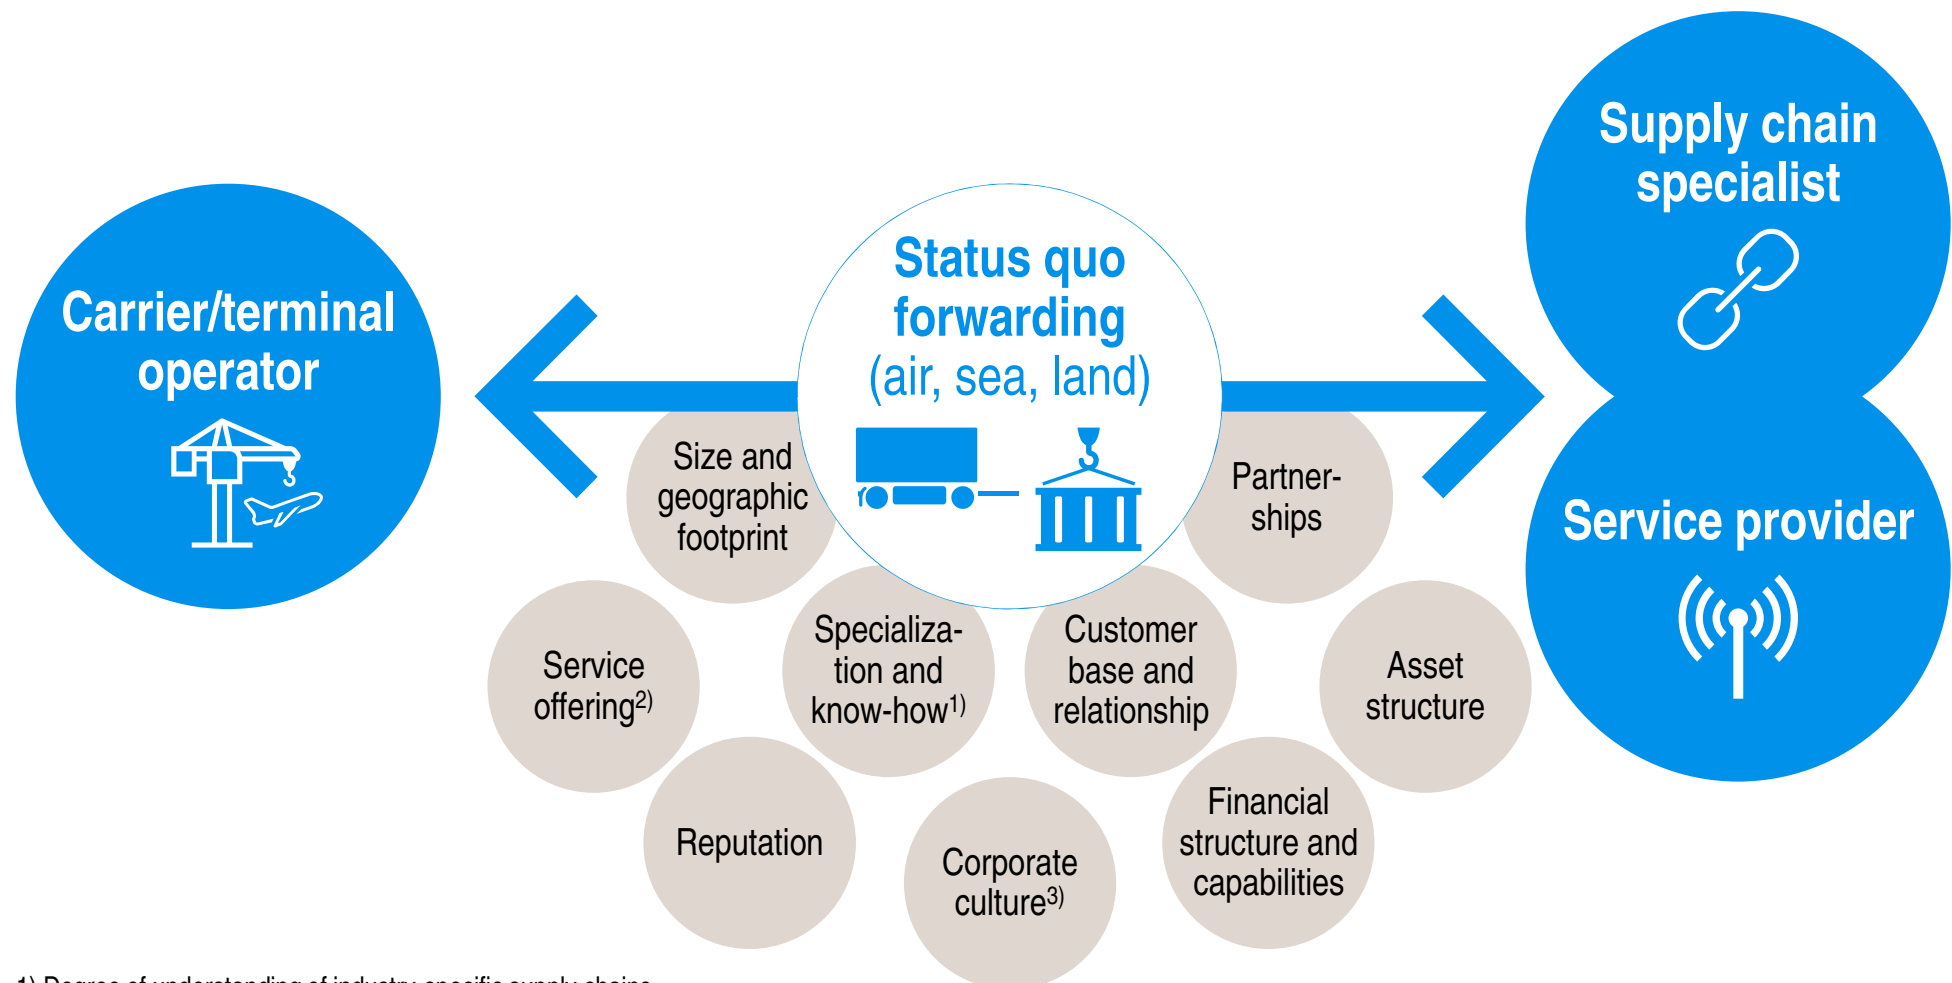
Carrier/terminal operator

Status quo forwarding (air, sea, land)

Supply chain specialist

Service provider

Size and geographic footprint

Partnerships

Service offering$^{2)}$

Specialization and know-how$^{1)}$

Customer base and relationship

Asset structure

Reputation

Corporate culture$^{3)}$

Financial structure and capabilities

1) Degree of understanding of industry-specific supply chains